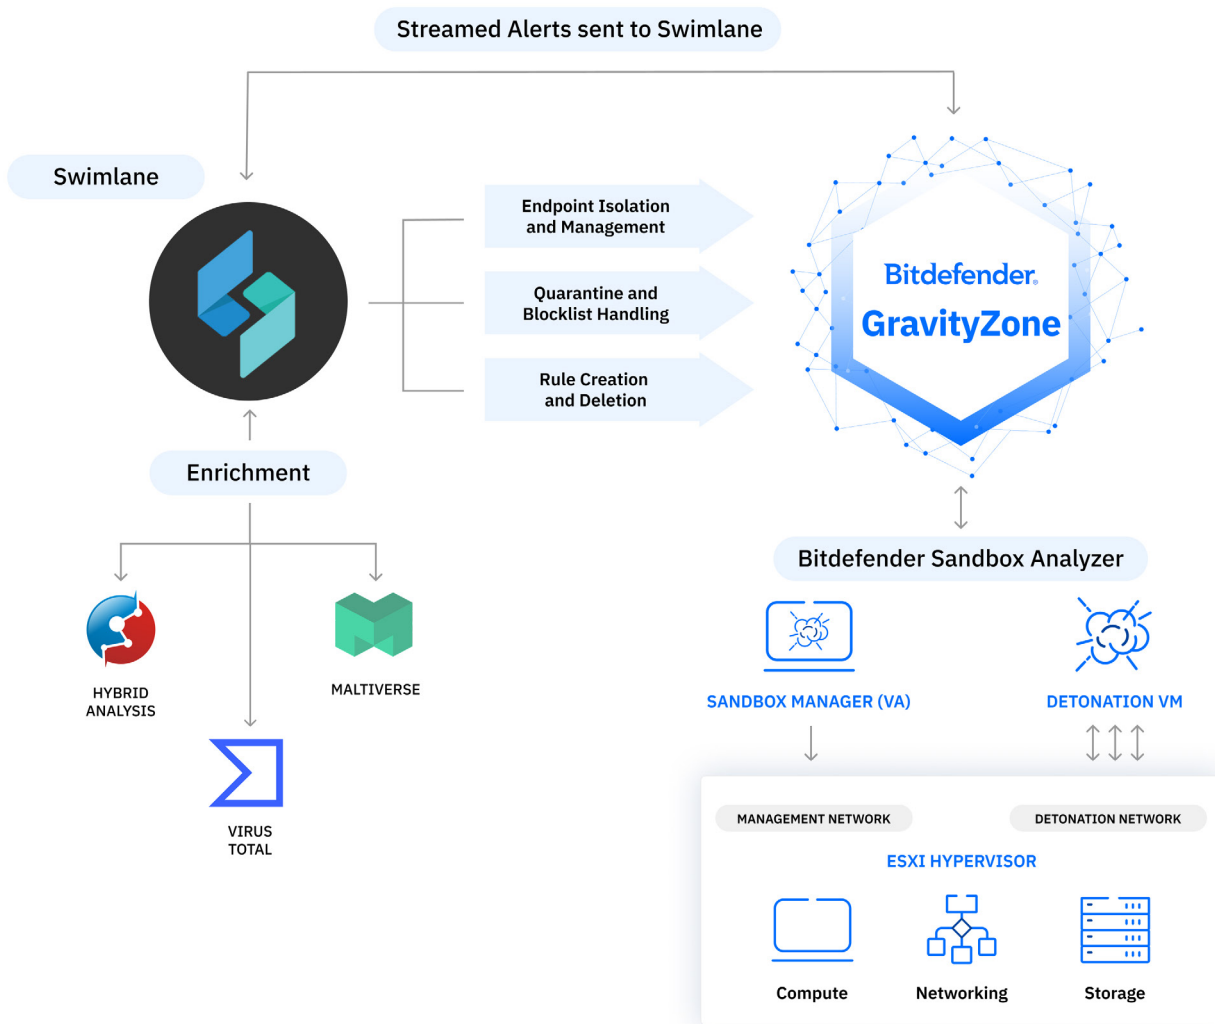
Streamed Alerts sent to Swimlane

Swimlane

Endpoint Isolation and Management

Quarantine and Blocklist Handling

Rule Creation and Deletion

Bitdefender
GravityZone

Enrichment

HYBRID ANALYSIS

MALTIVERSE

VIRUS TOTAL

Bitdefender Sandbox Analyzer

SANDBOX MANAGER (VA)

DETONATION VM

MANAGEMENT NETWORK

DETONATION NETWORK

ESXI HYPERVISOR

Compute

Networking

Storage